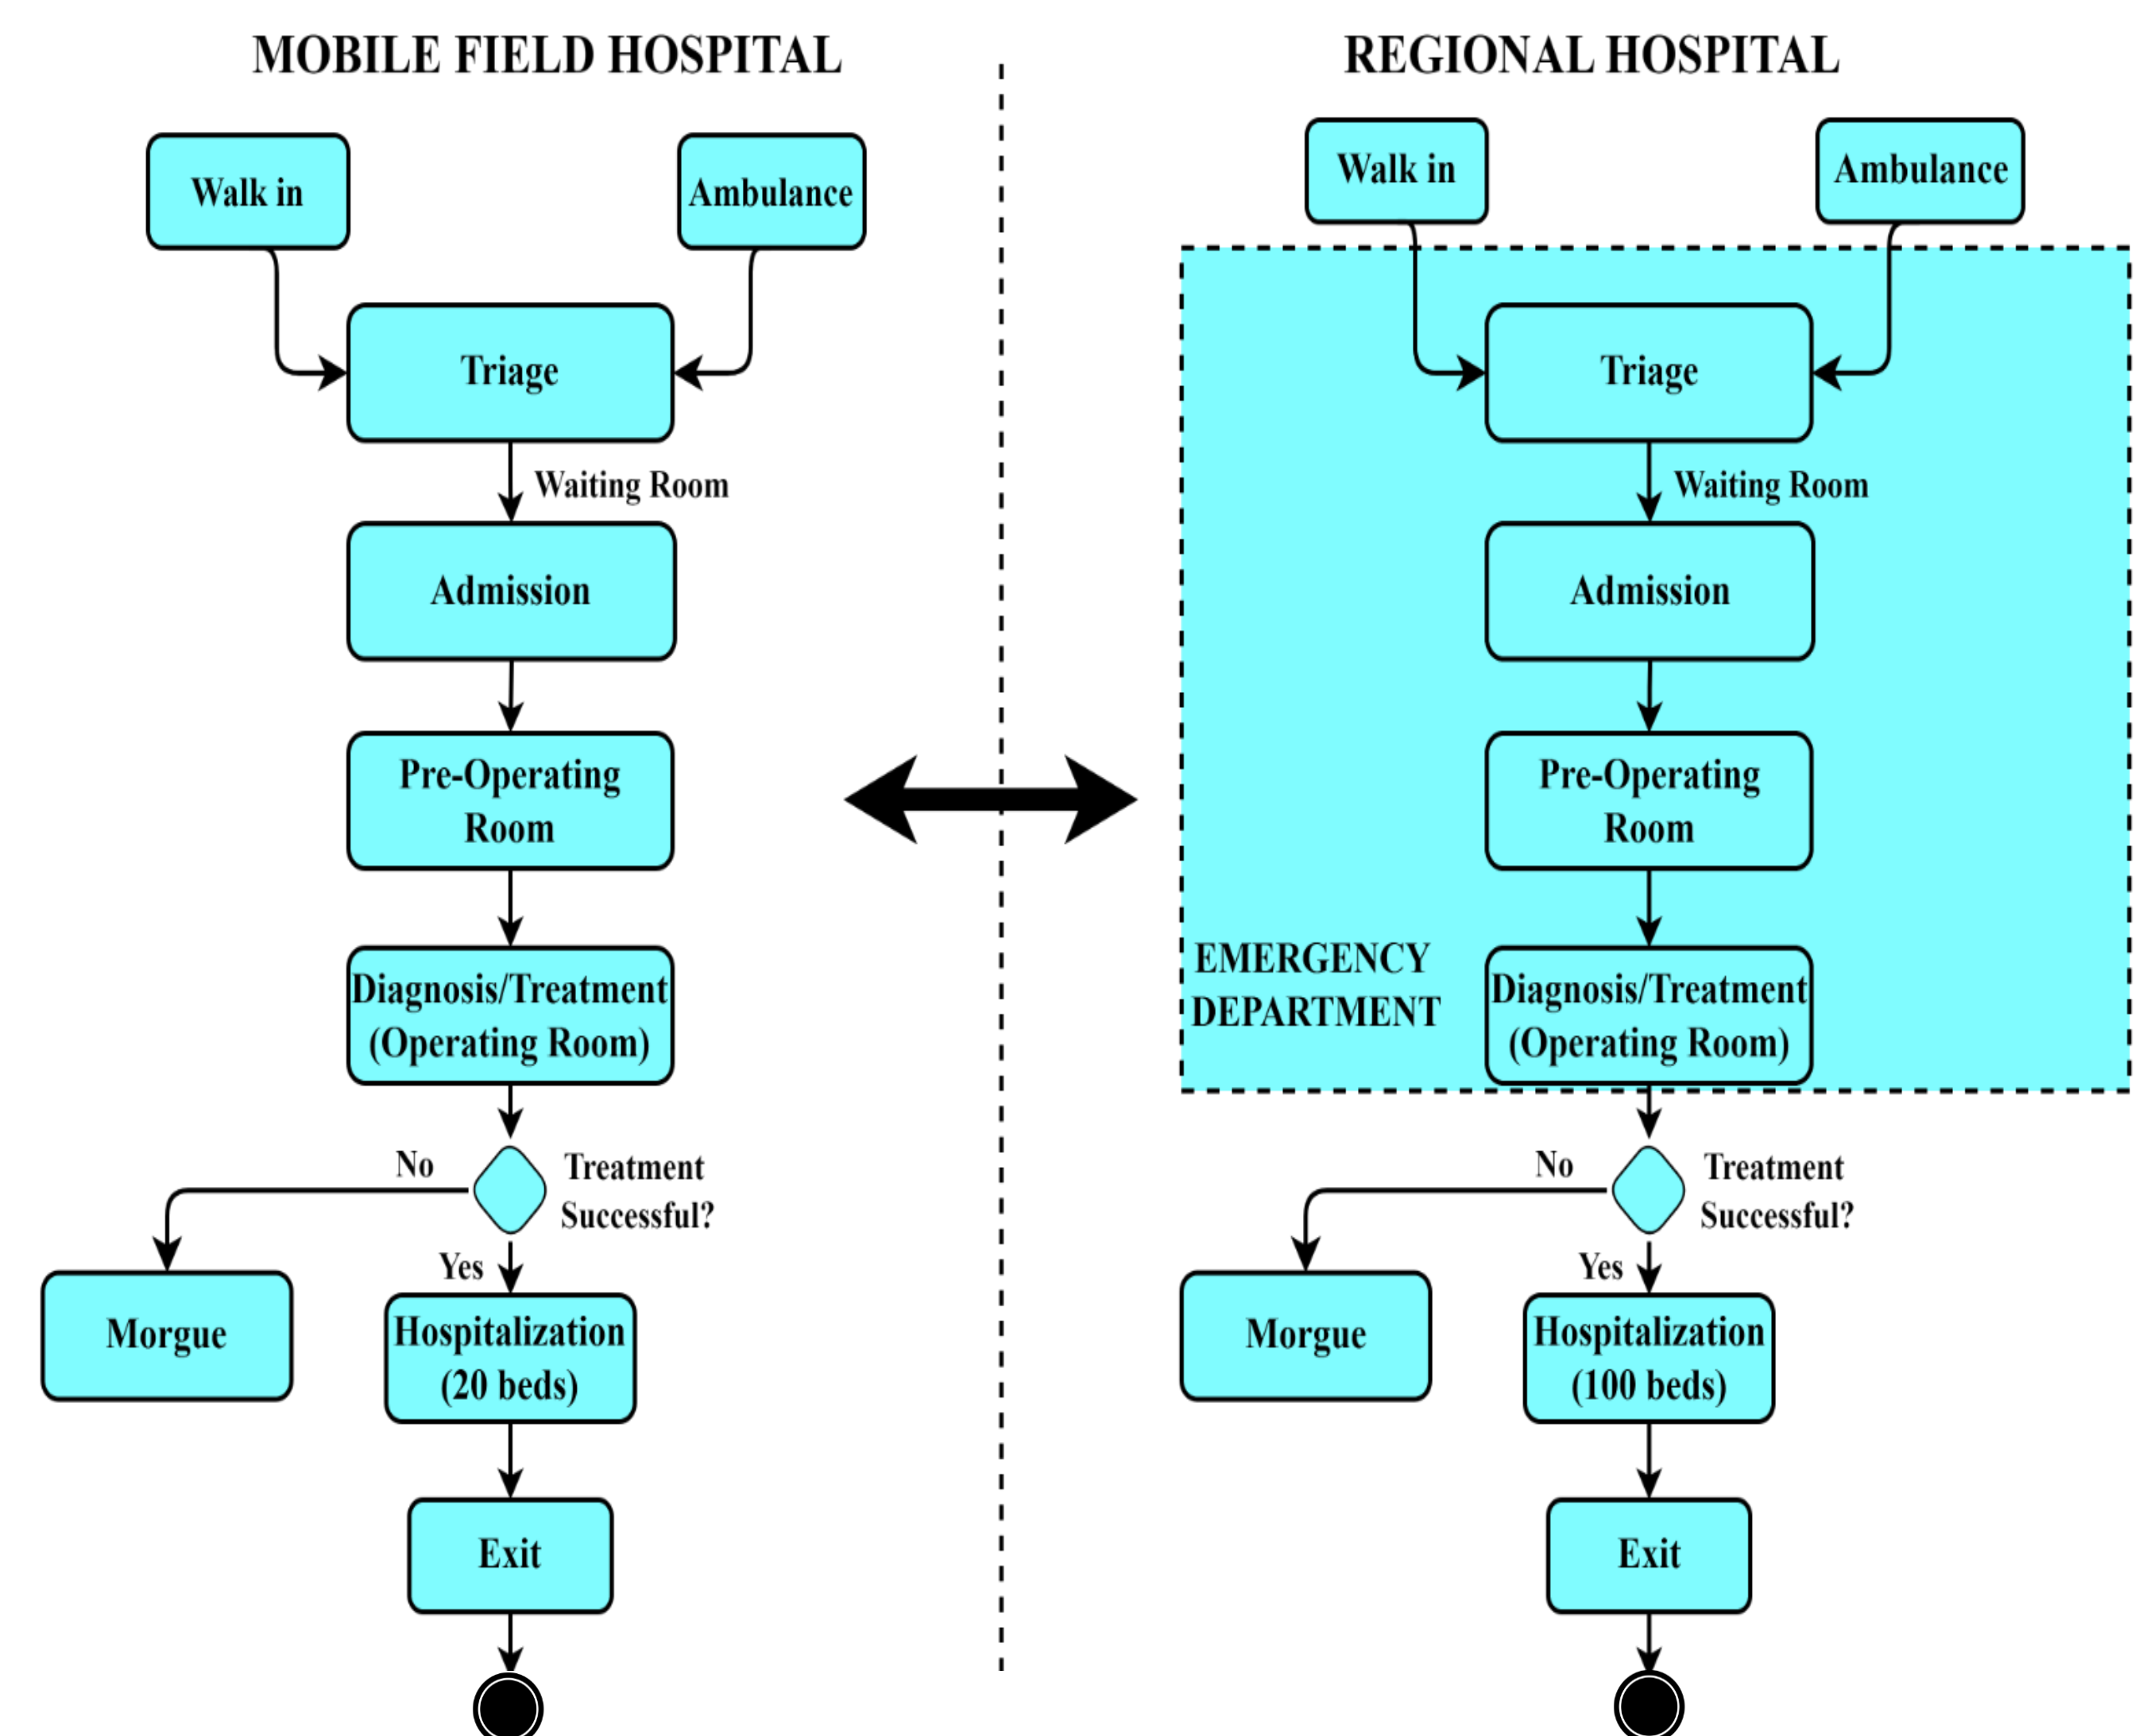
MOBILE FIELD HOSPITAL

Walk in

Ambulance

Triage

Waiting Room

Admission

Pre-Operating Room

Diagnosis/Treatment (Operating Room)

No

Treatment Successful?

Yes

Morgue

Hospitalization (20 beds)

Exit

REGIONAL HOSPITAL

Walk in

Ambulance

Triage

Waiting Room

Admission

Pre-Operating Room

EMERGENCY DEPARTMENT

Diagnosis/Treatment (Operating Room)

No

Treatment Successful?

Yes

Morgue

Hospitalization (100 beds)

Exit